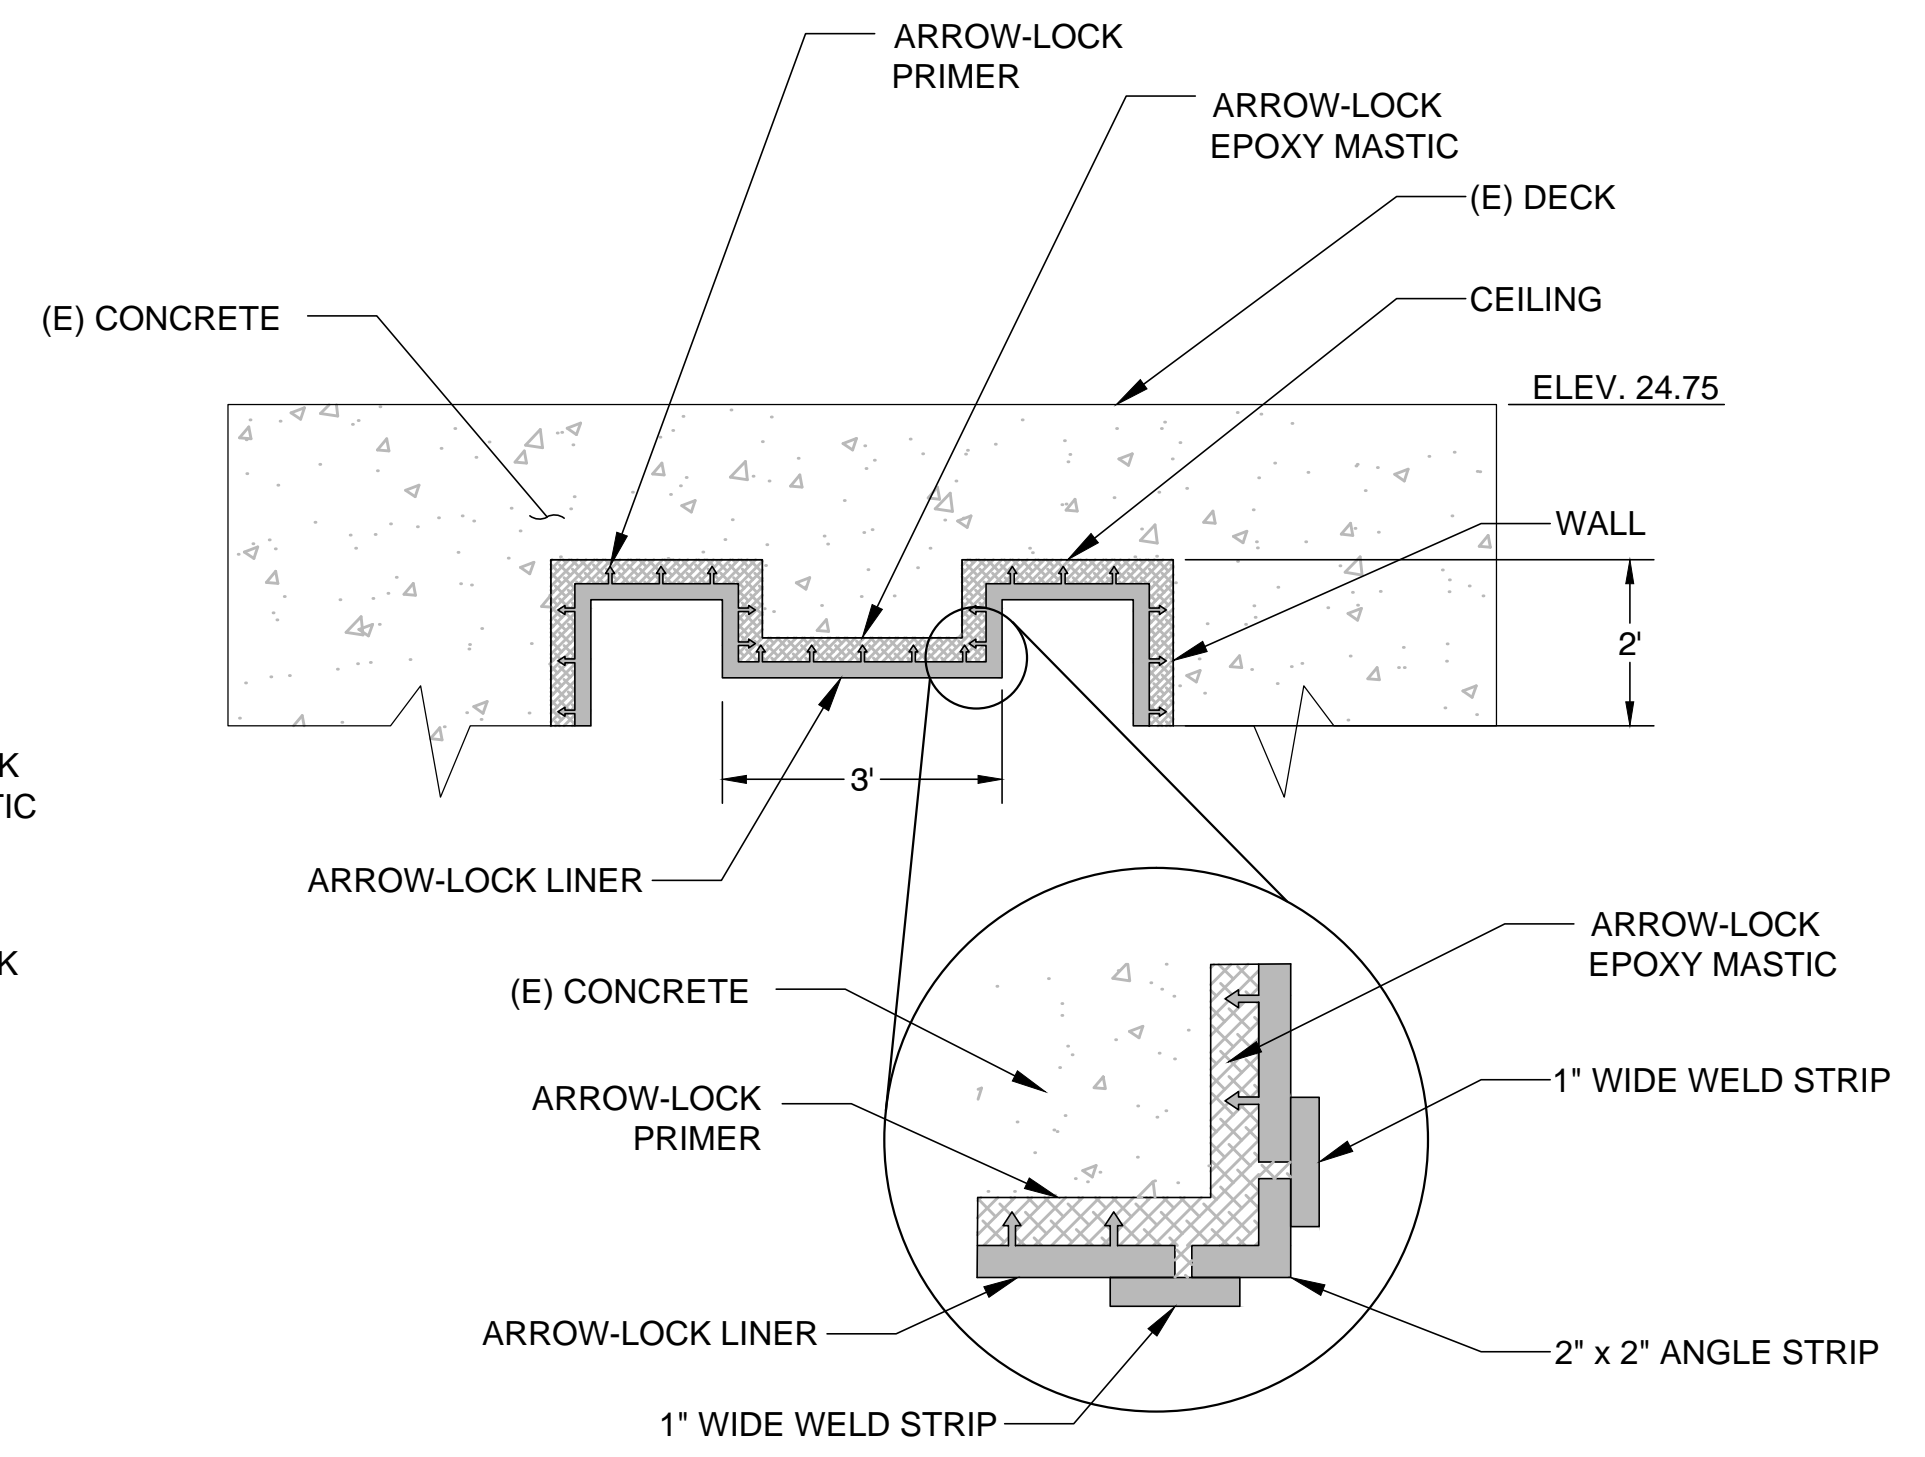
ARROW-LOCK PRIMER

ARROW-LOCK EPOXY MASTIC

(E) DECK

CEILING

(E) CONCRETE

ELEV. 24.75

WALL

2'

3'

K
TIC

K

ARROW-LOCK LINER

ARROW-LOCK EPOXY MASTIC

(E) CONCRETE

1" WIDE WELD STRIP

ARROW-LOCK PRIMER

ARROW-LOCK LINER

2" x 2" ANGLE STRIP

1" WIDE WELD STRIP